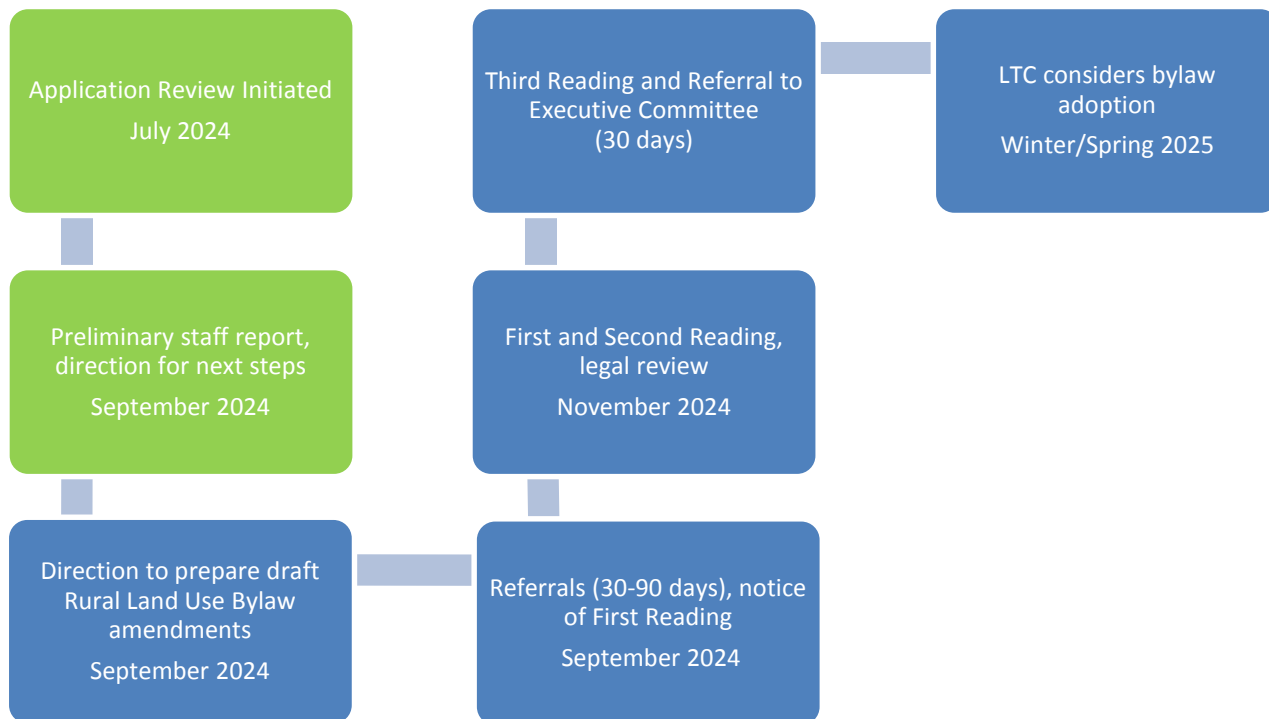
Application Review Initiated
July 2024

Preliminary staff report, direction for next steps
September 2024

Direction to prepare draft Rural Land Use Bylaw amendments
September 2024

Referrals (30-90 days), notice of First Reading
September 2024

First and Second Reading, legal review
November 2024

Third Reading and Referral to Executive Committee
(30 days)

LTC considers bylaw adoption
Winter/Spring 2025